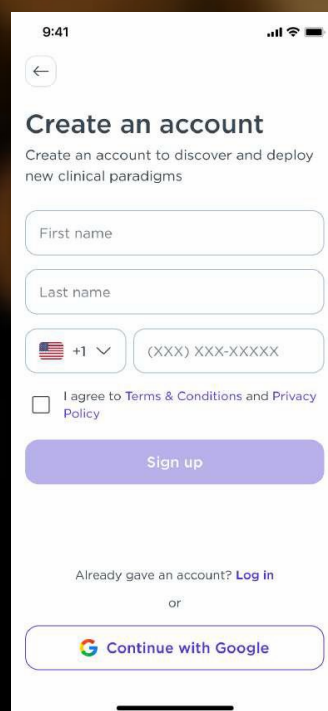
9:41

←

Create an account

Create an account to discover and deploy new clinical paradigms

First name

Last name

+1

(XXX) XXX-XXXXX

I agree to Terms & Conditions and Privacy Policy

Sign up

Already gave an account? Log in

or

G Continue with Google